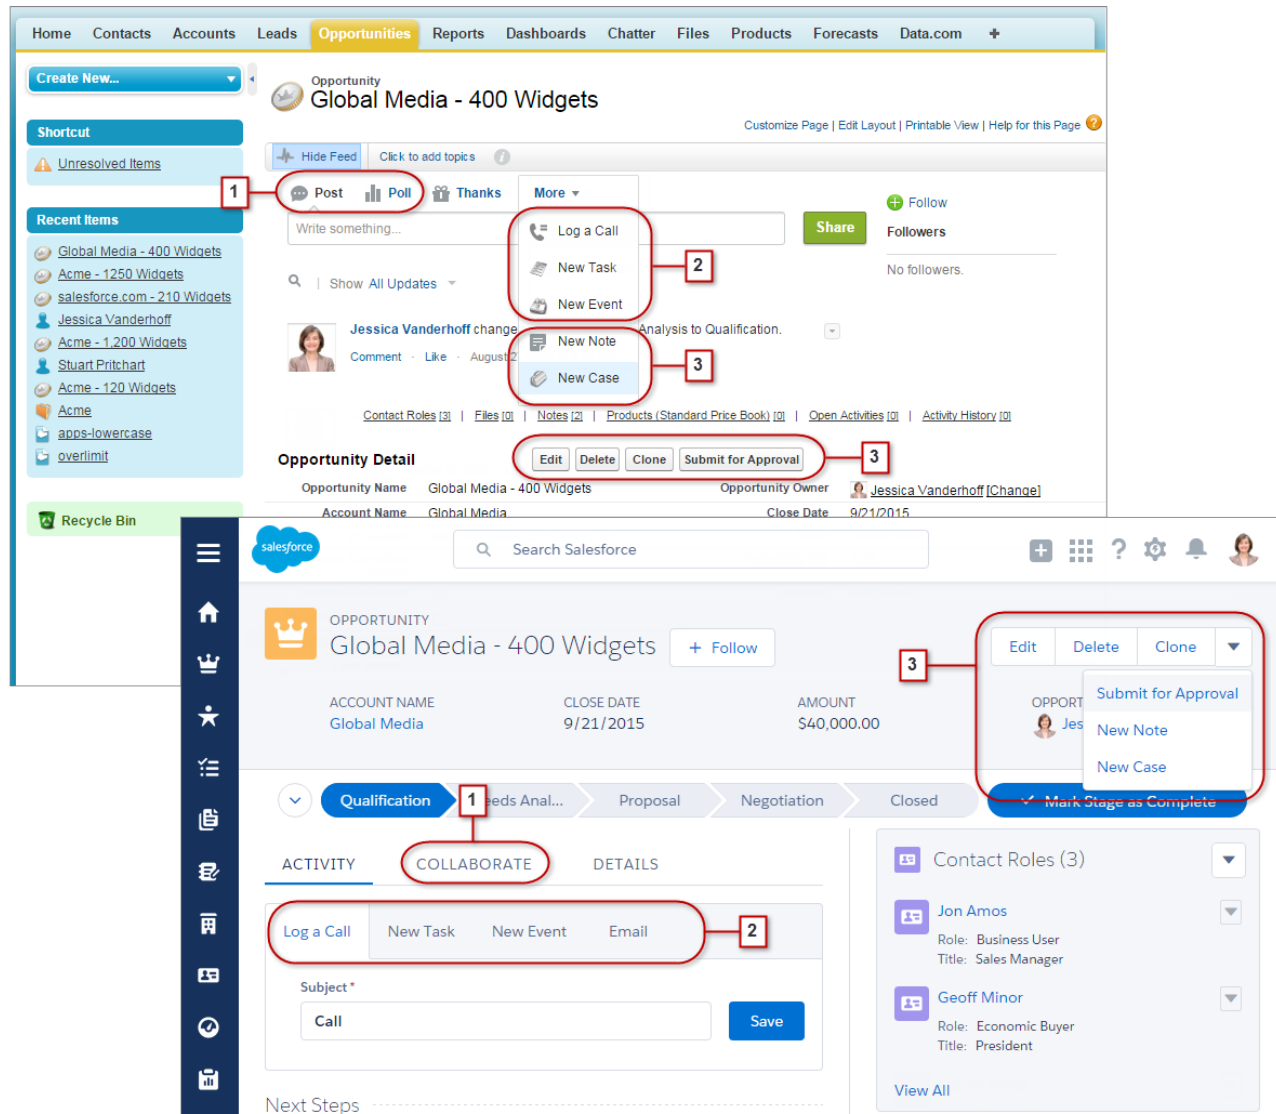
Home Contacts Accounts Leads Opportunities Reports Dashboards Chatter Files Products Forecasts Data.com +

Create New...

Shortcut

Unresolved Items

Recent Items

Global Media - 400 Widgets
Acme - 1250 Widgets
salesforce.com - 210 Widgets
Jessica Vanderhoff
Acme - 1,200 Widgets
Stuart Pritchart
Acme - 120 Widgets
Acme
apps-lowercase
overlimit

Recycle Bin

Opportunity
Global Media - 400 Widgets

Customize Page | Edit Layout | Printable View | Help for this Page

Hide Feed Click to add topics

1

Post Poll Thanks More

Write something...

Share

Log a Call
New Task
New Event

2

Follow
Followers
No followers.

Show All Updates

Jessica Vanderhoff change
Comment · Like · August 2

New Note
New Case

3

Analysis to Qualification.

Contact Roles [3] | Files [0] | Notes [2] | Products (Standard Price Book) [0] | Open Activities [0] | Activity History [0]

Opportunity Detail

Edit Delete Clone Submit for Approval

3

Opportunity Name Global Media - 400 Widgets Opportunity Owner Jessica Vanderhoff [Change]
Account Name Global Media Close Date 9/21/2015

salesforce

Search Salesforce

OPPORTUNITY
Global Media - 400 Widgets
+ Follow

Edit Delete Clone

3

ACCOUNT NAME
Global Media
CLOSE DATE
9/21/2015
AMOUNT
$40,000.00
OPPORT
Jes

Submit for Approval
New Note
New Case

Qualification 1 eeds Anal... Proposal Negotiation Closed Mark Stage as Complete

ACTIVITY COLLABORATE DETAILS

Log a Call New Task New Event Email

2

Subject *
Call
Save

Next Steps

Contact Roles (3)

Jon Amos
Role: Business User
Title: Sales Manager

Geoff Minor
Role: Economic Buyer
Title: President

View All